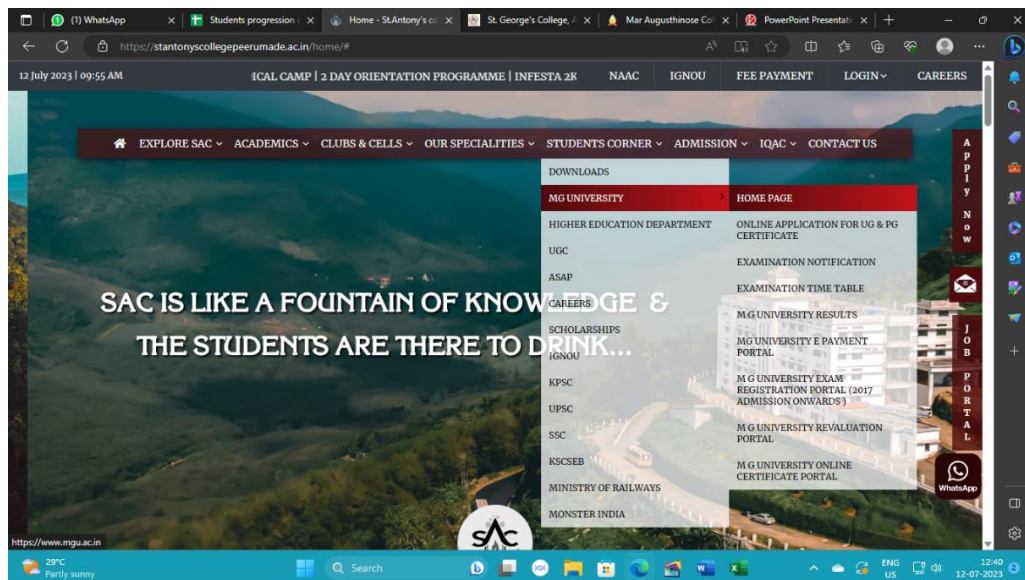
(1) WhatsApp | Students progression | Home - St.Antony's co | St. George's College, | Mar Augusthinose Col | PowerPoint Presentati

https://stantonyscollegepeerumade.ac.in/home/#

12 July 2023 | 09:55 AM

ICAL CAMP | 2 DAY ORIENTATION PROGRAMME | INFESTA 2K

NAAC IGNOU FEE PAYMENT LOGIN CAREERS

EXPLORE SAC ACADEMICS CLUBS & CELLS OUR SPECIALITIES STUDENTS CORNER ADMISSION IQAC CONTACT US

DOWNLOADS
MG UNIVERSITY
HIGHER EDUCATION DEPARTMENT
UGC
ASAP
CAREERS
SCHOLARSHIPS
IGNOU
KPSC
UPSC
SSC
KSCSEB
MINISTRY OF RAILWAYS
MONSTER INDIA

HOME PAGE
ONLINE APPLICATION FOR UG & PG CERTIFICATE
EXAMINATION NOTIFICATION
EXAMINATION TIME TABLE
M G UNIVERSITY RESULTS
MG UNIVERSITY E PAYMENT PORTAL
M G UNIVERSITY EXAM REGISTRATION PORTAL (2017 ADMISSION ONWARDS )
M G UNIVERSITY REVALUATION PORTAL
M G UNIVERSITY ONLINE CERTIFICATE PORTAL

SAC IS LIKE A FOUNTAIN OF KNOWLEDGE &
THE STUDENTS ARE THERE TO DRINK...

Apply Now

JOB PORTAL

WhatsApp

SAC

https://www.mgu.ac.in

29°C Partly sunny

Search

ENG US 12:40 12-07-2023